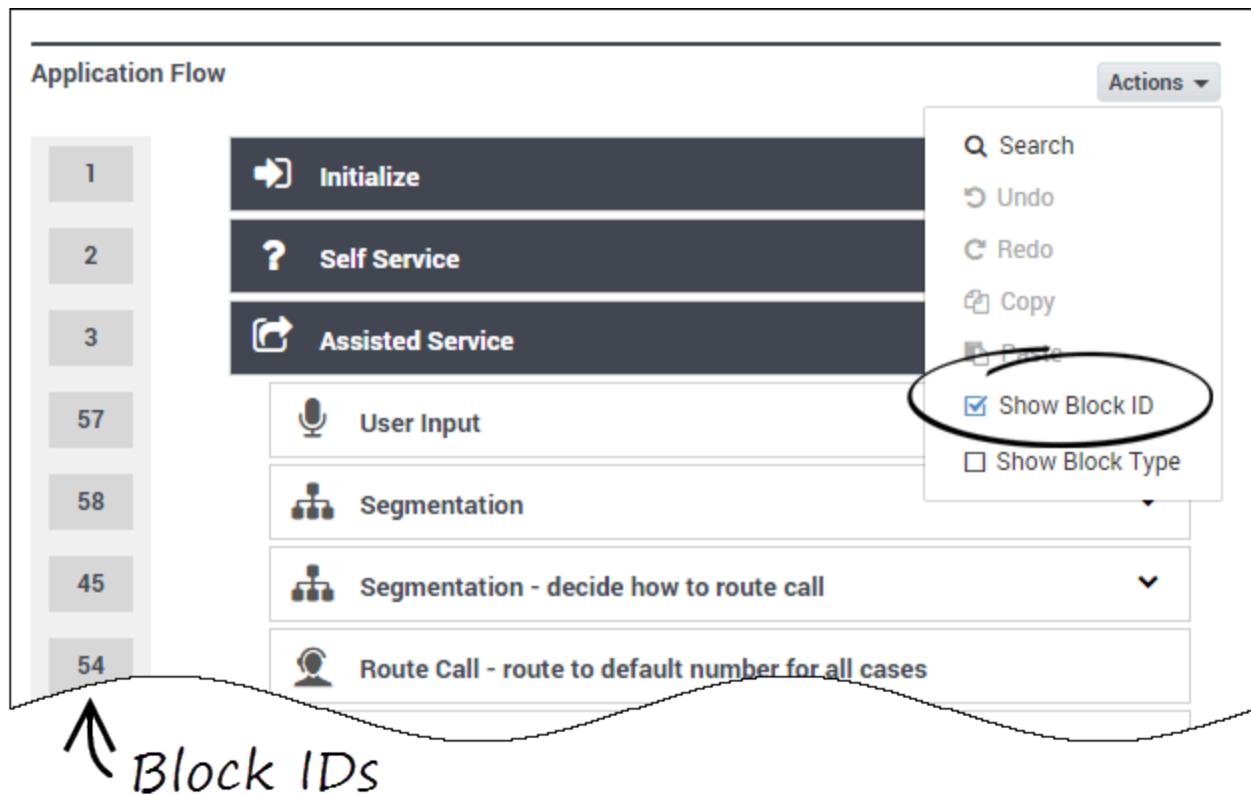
Application Flow

Actions

Search
Undo
Redo
Copy
Paste
Show Block ID
Show Block Type

1 Initialize
2 Self Service
3 Assisted Service
57 User Input
58 Segmentation
45 Segmentation - decide how to route call
54 Route Call - route to default number for all cases

Block IDs